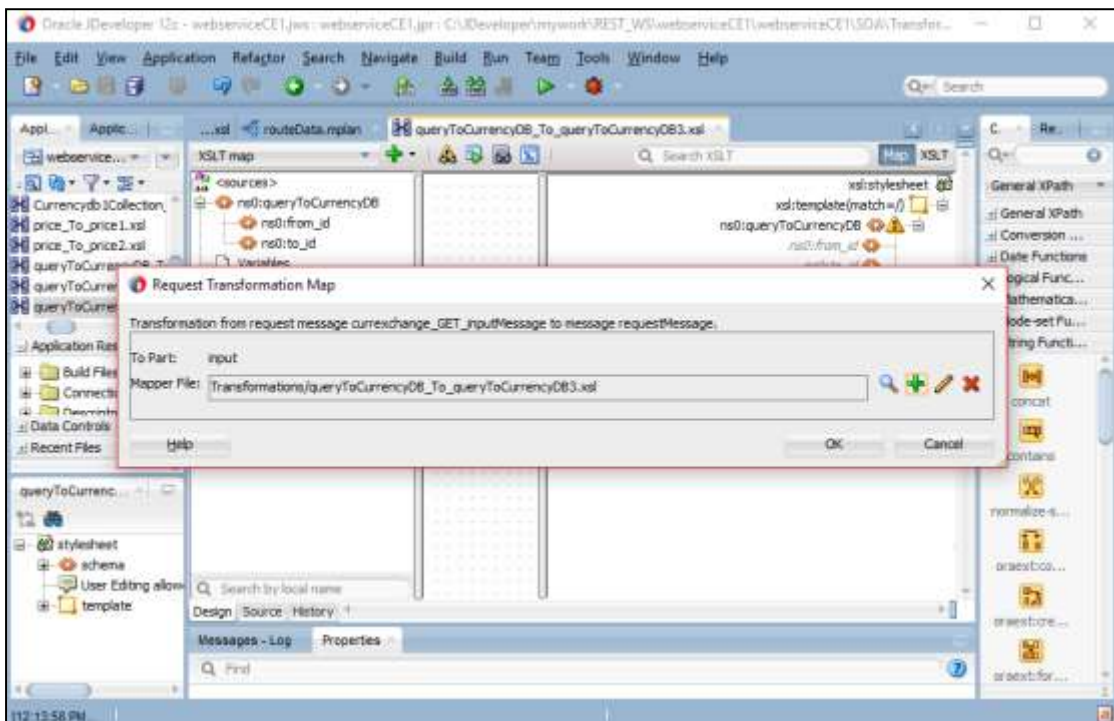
Oracle JDeveloper 12c - webserviceCE1.jws : webserviceCE1.jpr : C:\JDeveloper\mywork\REST_WS\webserviceCE1\webserviceCE1\SOA\Transfor...

File Edit View Application Refactor Search Navigate Build Run Team Tools Window Help

Search

Appl... Applic...

webservice...

Currencydb1Collection
price_To_price1.xsl
price_To_price2.xsl
queryToCurr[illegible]
queryToCurrer
queryToCurrer

Application Res
Build Files
Connectic
Descripto
Data Controls
Recent Files

queryToCurrenc...

stylesheet
schema
User Editing allow
template

...xsl routeData.mplan queryToCurrencyDB_To_queryToCurrencyDB3.xsl

XSLT map

Search XSLT

Map XSLT

<sources>
ns0:queryToCurrencyDB
ns0:from_id
ns0:to_id
Variables

xsl:stylesheet
xsl:template(match=/)
ns0:queryToCurrencyDB
ns0:from_id

Request Transformation Map

Transformation from request message currexchange_GET_inputMessage to message requestMessage.

To Part: input

Mapper File: Transformations/queryToCurrencyDB_To_queryToCurrencyDB3.xsl

Help

OK

Cancel

Search by local name

Design Source History

Messages - Log Properties

Find

C... Re...

General XPath

General XPath
Conversion ...
Date Functions
ogical Func...
lathematics...
lode-set Fu...
tring Functi...

concat
contains
normalize-s...
oraext:co...
oraext:cre...
oraext:for...

12:13:58 PM